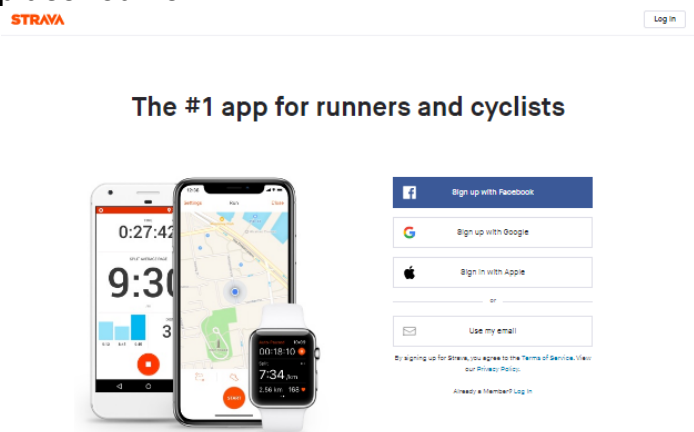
STRAVA

Log In

The #1 app for runners and cyclists

0:27:42

9:30

3

Settings

Run

Close

00:18:10

7:34

2.56 km

168

START

Sign up with Facebook

Sign up with Google

Sign in with Apple

or

Use my email

By signing up for Strava, you agree to the Terms of Service. View our Privacy Policy.

Already a Member? Log In